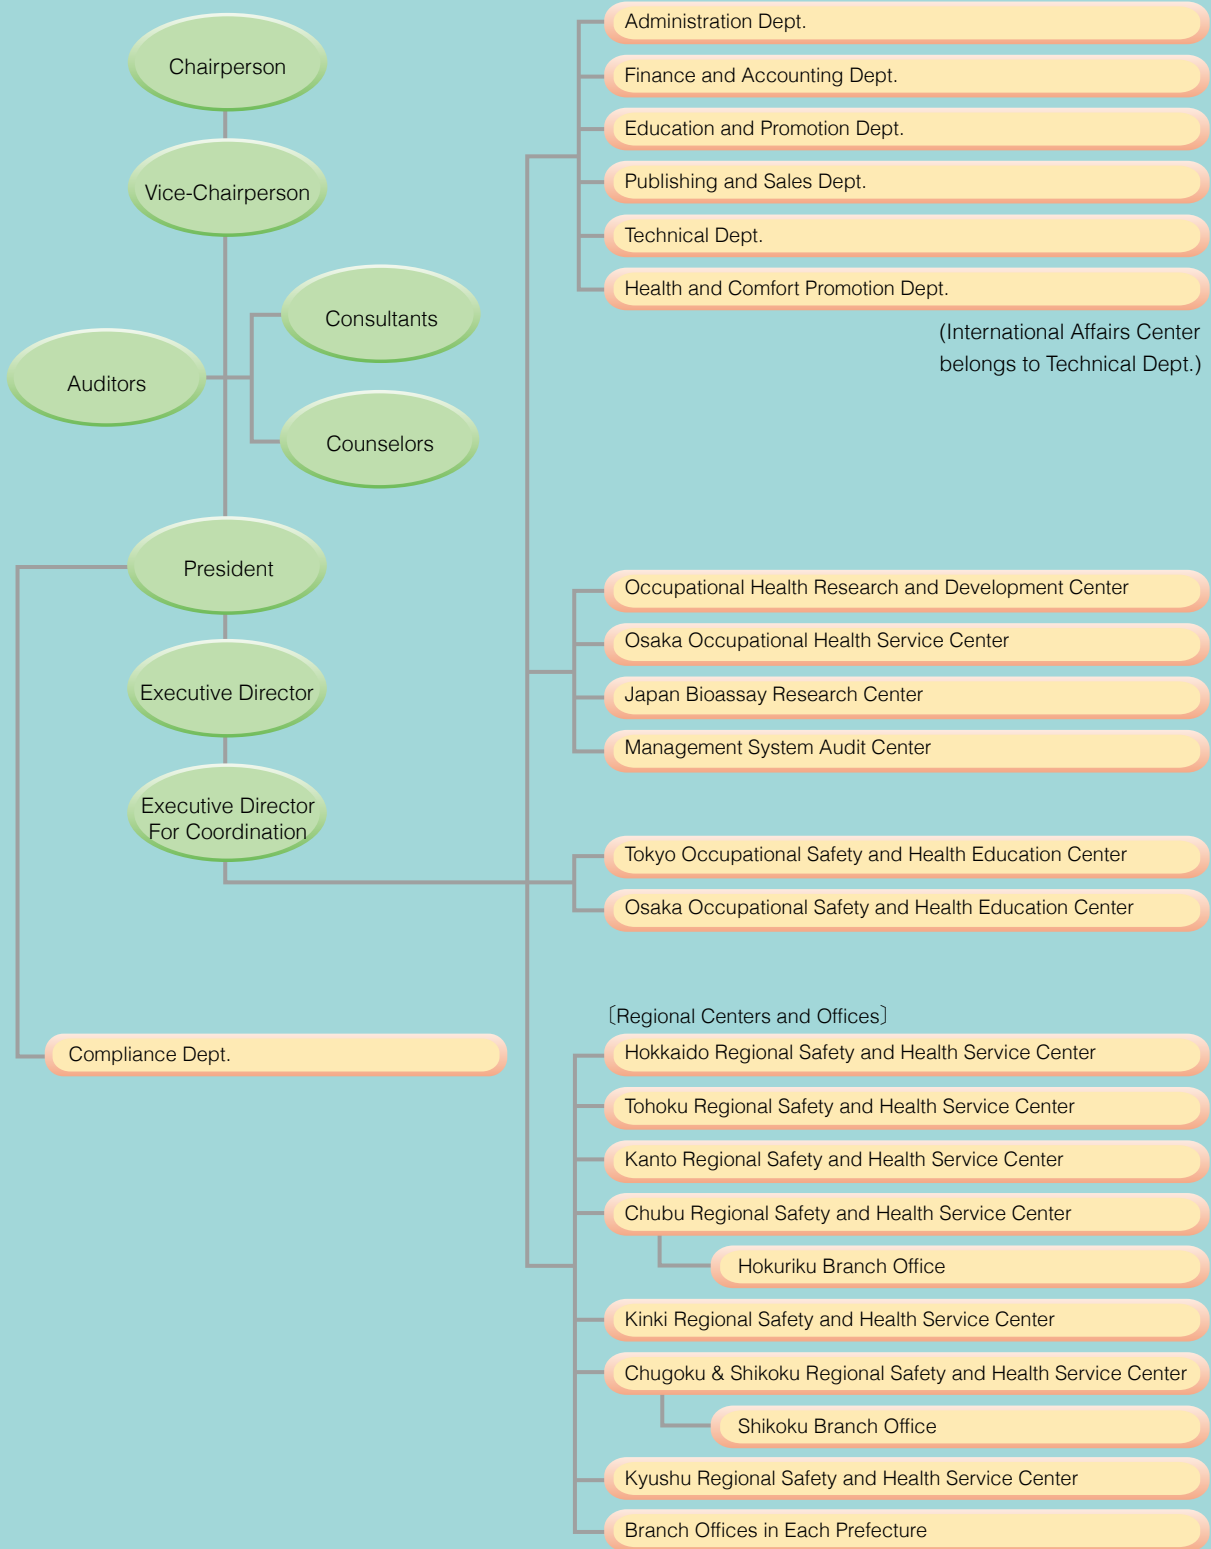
Chairperson

Vice-Chairperson

Consultants

Auditors

Counselors

President

Executive Director

Executive Director For Coordination

Compliance Dept.

Administration Dept.

Finance and Accounting Dept.

Education and Promotion Dept.

Publishing and Sales Dept.

Technical Dept.

Health and Comfort Promotion Dept.

(International Affairs Center belongs to Technical Dept.)

Occupational Health Research and Development Center

Osaka Occupational Health Service Center

Japan Bioassay Research Center

Management System Audit Center

Tokyo Occupational Safety and Health Education Center

Osaka Occupational Safety and Health Education Center

〔Regional Centers and Offices〕

Hokkaido Regional Safety and Health Service Center

Tohoku Regional Safety and Health Service Center

Kanto Regional Safety and Health Service Center

Chubu Regional Safety and Health Service Center

Hokuriku Branch Office

Kinki Regional Safety and Health Service Center

Chugoku & Shikoku Regional Safety and Health Service Center

Shikoku Branch Office

Kyushu Regional Safety and Health Service Center

Branch Offices in Each Prefecture